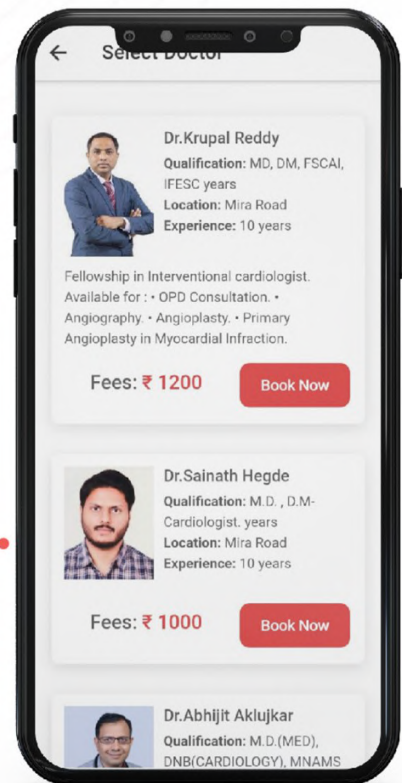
Select Doctor

Dr.Krupal Reddy
Qualification: MD, DM, FSCAI, IFESC years
Location: Mira Road
Experience: 10 years

Fellowship in Interventional cardiologist. Available for : • OPD Consultation. • Angiography. • Angioplasty. • Primary Angioplasty in Myocardial Infraction.

Fees: ₹ 1200
Book Now

Dr.Sainath Hegde
Qualification: M.D. , D.M- Cardiologist. years
Location: Mira Road
Experience: 10 years

Fees: ₹ 1000
Book Now

Dr.Abhijit Aklujkar
Qualification: M.D.(MED), DNB(CARDIOLOGY), MNAMS